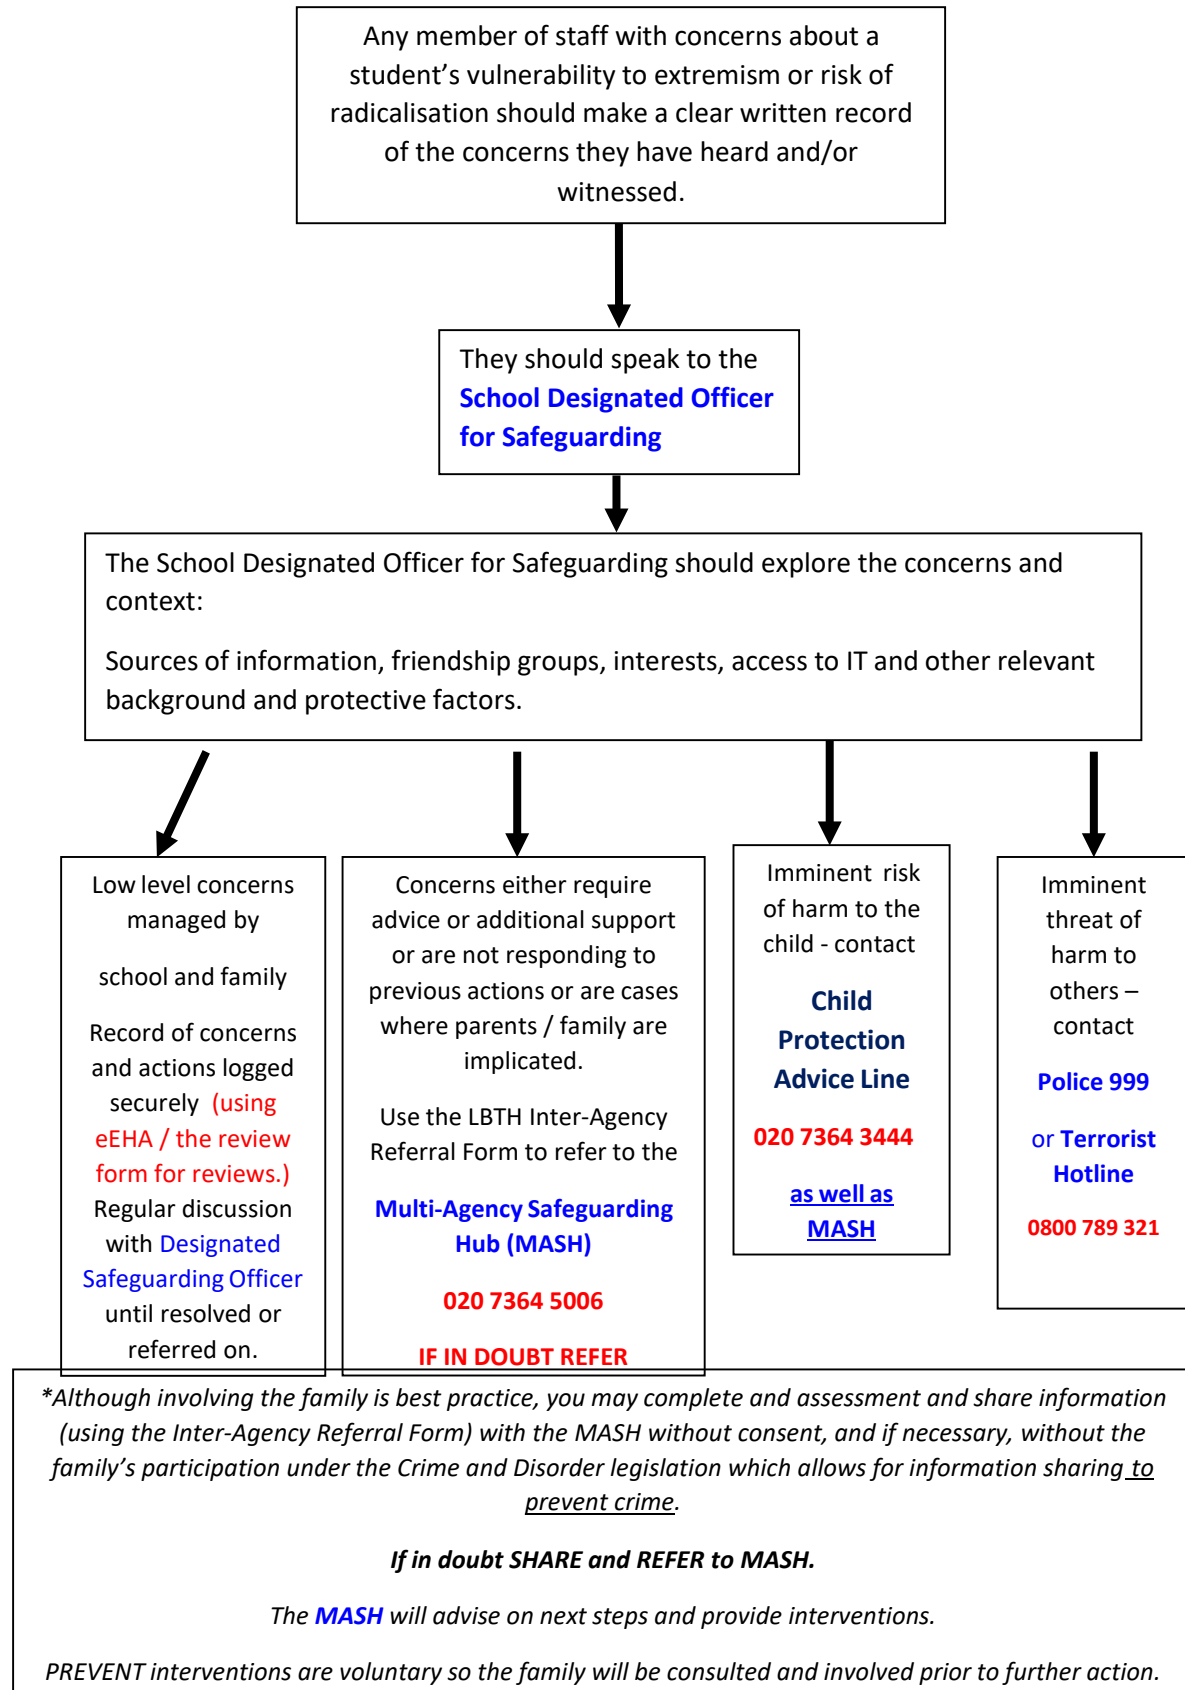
Any member of staff with concerns about a student's vulnerability to extremism or risk of radicalisation should make a clear written record of the concerns they have heard and/or witnessed.

They should speak to the School Designated Officer for Safeguarding

The School Designated Officer for Safeguarding should explore the concerns and context:

Sources of information, friendship groups, interests, access to IT and other relevant background and protective factors.

Low level concerns managed by

school and family

Record of concerns and actions logged securely (using eEHA / the review form for reviews.) Regular discussion with Designated Safeguarding Officer until resolved or referred on.

Concerns either require advice or additional support or are not responding to previous actions or are cases where parents / family are implicated.

Use the LBTH Inter-Agency Referral Form to refer to the

Multi-Agency Safeguarding Hub (MASH)

020 7364 5006

IF IN DOUBT REFER

Imminent risk of harm to the child - contact

Child Protection Advice Line

020 7364 3444

as well as MASH

Imminent threat of harm to others – contact

Police 999

or Terrorist Hotline

0800 789 321

*Although involving the family is best practice, you may complete and assessment and share information (using the Inter-Agency Referral Form) with the MASH without consent, and if necessary, without the family's participation under the Crime and Disorder legislation which allows for information sharing to prevent crime.

If in doubt SHARE and REFER to MASH.

The MASH will advise on next steps and provide interventions.

PREVENT interventions are voluntary so the family will be consulted and involved prior to further action.